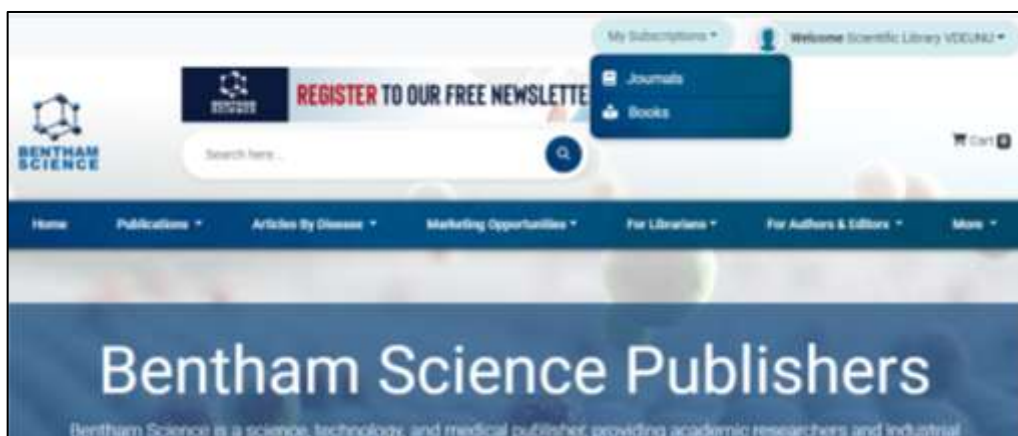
My Subscriptions ▾

Welcome Scientific Library VDDUNU ▾

Journals

Books

BENTHAM SCIENCE

BENTHAM SCIENCE

REGISTER TO OUR FREE NEWSLETTE

Search here...

Cart 0

Home

Publications ▾

Articles By Disease ▾

Marketing Opportunities ▾

For Librarians ▾

For Authors & Editors ▾

More ▾

Bentham Science Publishers

Bentham Science is a science, technology, and medical publisher providing academic researchers and industrial